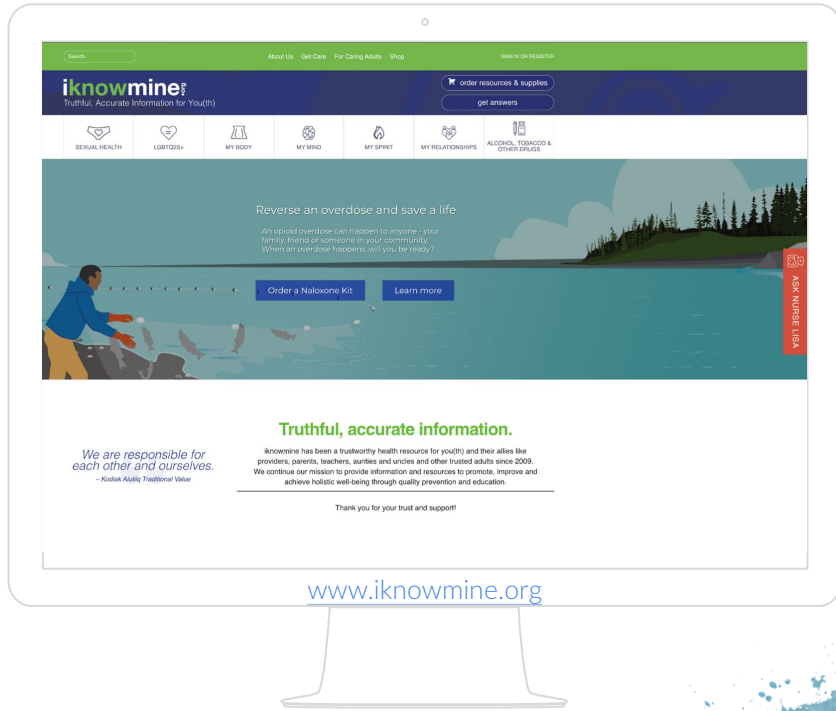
Search

About Us Get Care For Caring Adults Shop

SIGN IN OR REGISTER

iknowmine.org

Truthful, Accurate Information for You(th)

order resources & supplies

get answers

SEXUAL HEALTH

LGBTQ2S+

MY BODY

MY MIND

MY SPIRIT

MY RELATIONSHIPS

ALCOHOL, TOBACCO & OTHER DRUGS

Reverse an overdose and save a life

An opioid overdose can happen to anyone - your family, friend or someone in your community. When an overdose happens, will you be ready?

Order a Naloxone Kit

Learn more

ASK NURSE LISA

We are responsible for each other and ourselves.

– Kodiak Alutiiq Traditional Value

Truthful, accurate information.

iknowmine has been a trustworthy health resource for you(th) and their allies like providers, parents, teachers, aunties and uncles and other trusted adults since 2009. We continue our mission to provide information and resources to promote, improve and achieve holistic well-being through quality prevention and education.

Thank you for your trust and support!

www.iknowmine.org